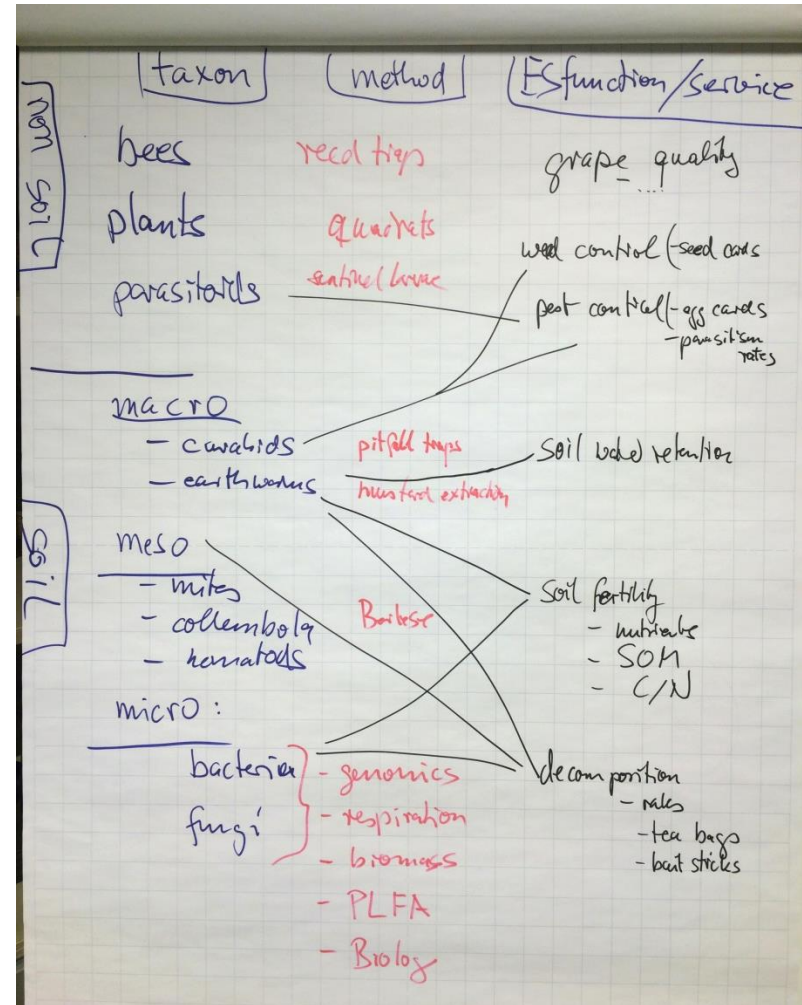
taxon | method | ES function/service

non soil

bees — reed traps — grape quality ...

plants — quadrats — weed control (-seed cards

parasitoids — sentinel larvae — pest control (-egg cards
- parasitism rates

macro
- carabids — pitfall traps — soil water retention
- earthworms — hand extraction

soil

meso
- mites
- collembola — Berlese — Soil fertility
- nematods
- nutrients
- SOM
- C/N

micro:
bacteria
fungi
- genomics — decomposition
- respiration
- biomass
- PLFA
- Biolog
- rates
- tea bags
- bait sticks